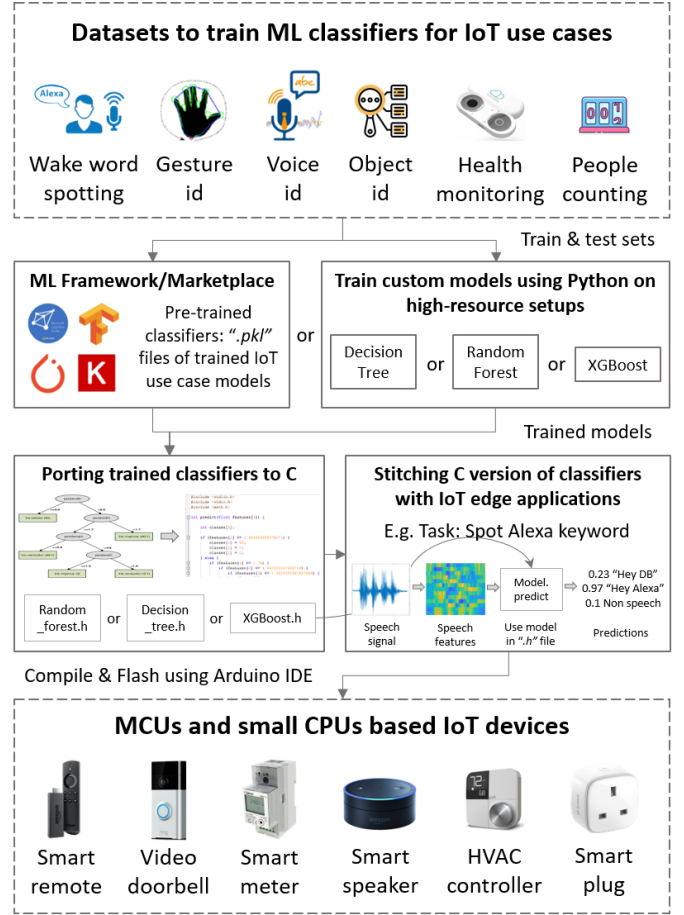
Datasets to train ML classifiers for IoT use cases

Alexa

abc

Wake word spotting

Gesture id

Voice id

Object id

Health monitoring

People counting

Train & test sets

ML Framework/Marketplace

Pre-trained classifiers: ".pkl" files of trained IoT use case models

K

or

Train custom models using Python on high-resource setups

Decision Tree

or

Random Forest

or

XGBoost

Trained models

Porting trained classifiers to C

Random _forest.h

or

Decision _tree.h

or

XGBoost.h

Stitching C version of classifiers with IoT edge applications

E.g. Task: Spot Alexa keyword

Speech signal

Speech features

Model. predict

Use model in ".h" file

0.23 "Hey DB"
0.97 "Hey Alexa"
0.1 Non speech

Predictions

Compile & Flash using Arduino IDE

MCUs and small CPUs based IoT devices

Smart remote

Video doorbell

Smart meter

Smart speaker

HVAC controller

Smart plug